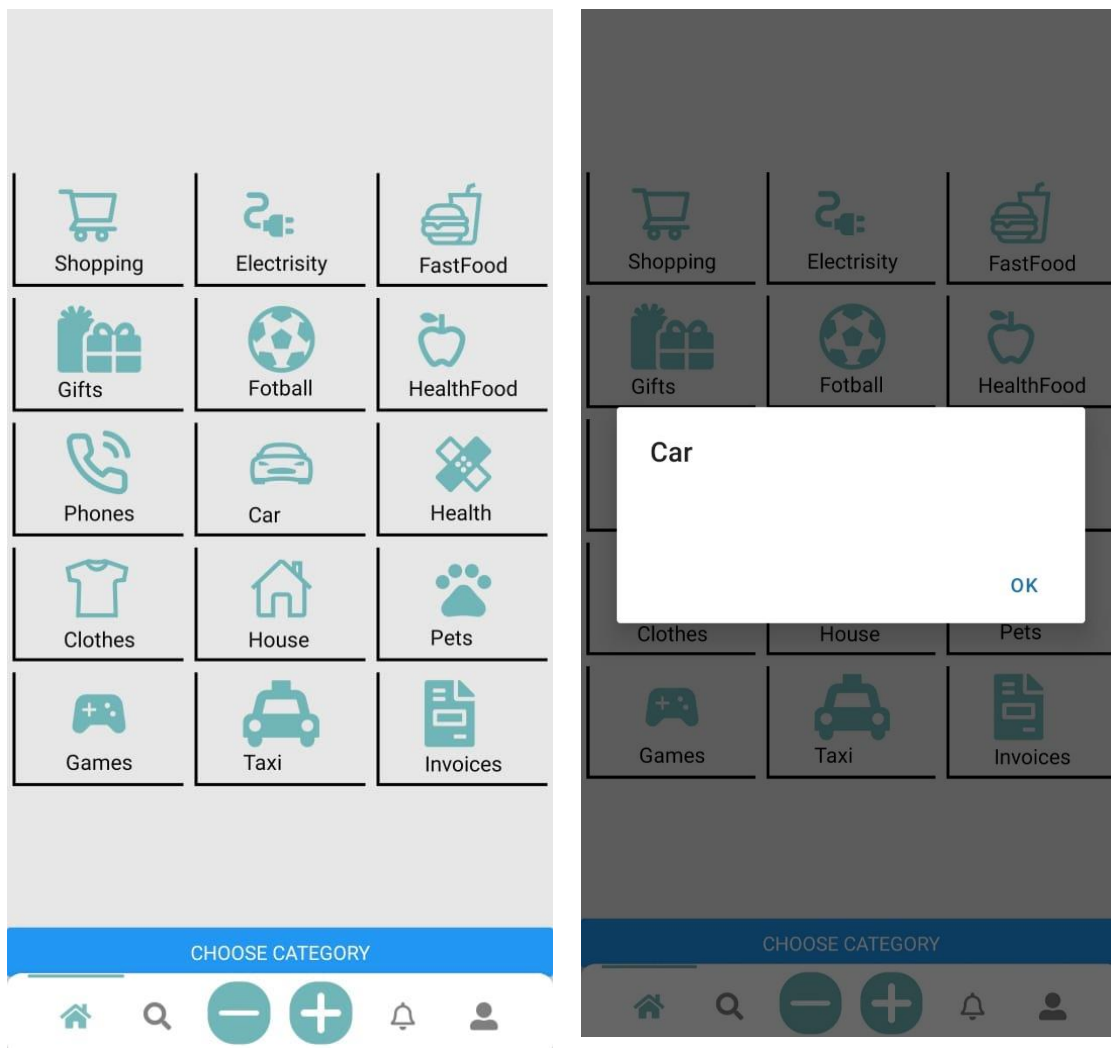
Shopping
Electrisity
FastFood
Gifts
Fotball
HealthFood
Phones
Car
Health
Clothes
House
Pets
Games
Taxi
Invoices

CHOOSE CATEGORY

Shopping
Electrisity
FastFood
Gifts
Fotball
HealthFood

Car

OK

Clothes
House
Pets
Games
Taxi
Invoices

CHOOSE CATEGORY